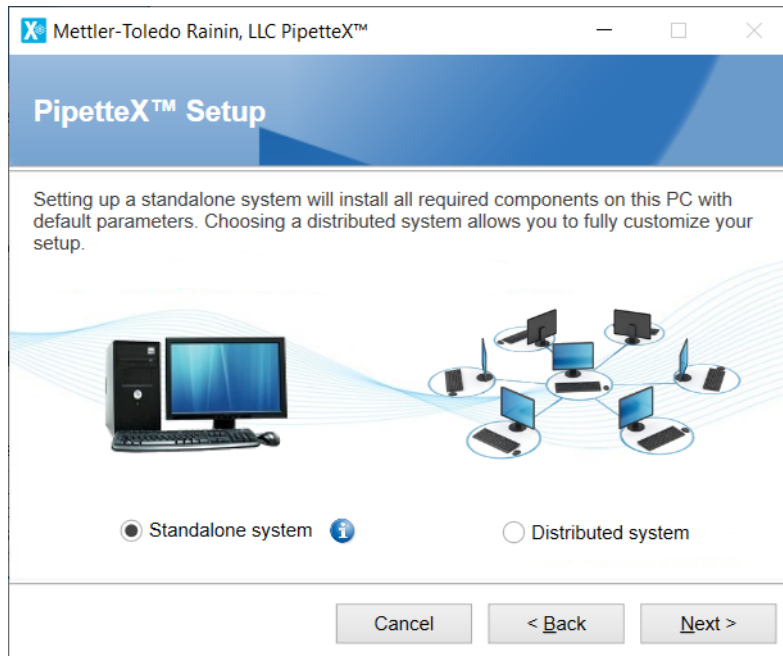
Mettler-Toledo Rainin, LLC PipetteX™

PipetteX™ Setup

Setting up a standalone system will install all required components on this PC with default parameters. Choosing a distributed system allows you to fully customize your setup.

Standalone system

Distributed system

Cancel

< Back

Next >